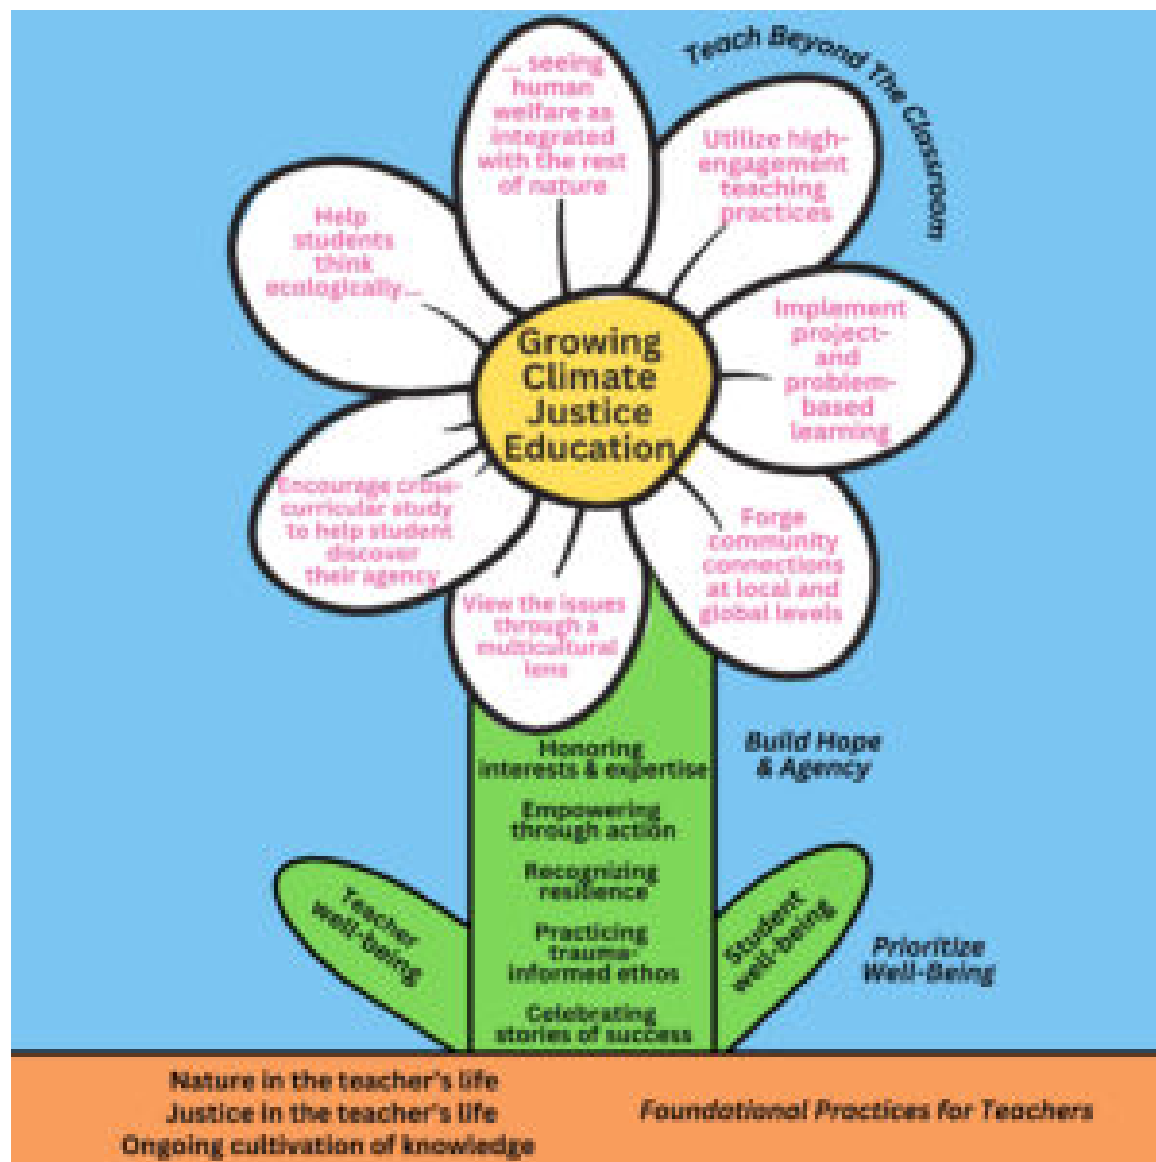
Teach Beyond The Classroom

... seeing human welfare as integrated with the rest of nature

Utilize high-engagement teaching practices

Help students think ecologically...

Growing Climate Justice Education

Implement project- and problem-based learning

Encourage cross-curricular study to help student discover their agency

Forge community connections at local and global levels

View the issues through a multicultural lens

Honoring interests & expertise

Build Hope & Agency

Empowering through action

Recognizing resilience

Teacher well-being

Practicing trauma-informed ethos

Student well-being

Prioritize Well-Being

Celebrating stories of success

Nature in the teacher's life
Justice in the teacher's life
Ongoing cultivation of knowledge

Foundational Practices for Teachers